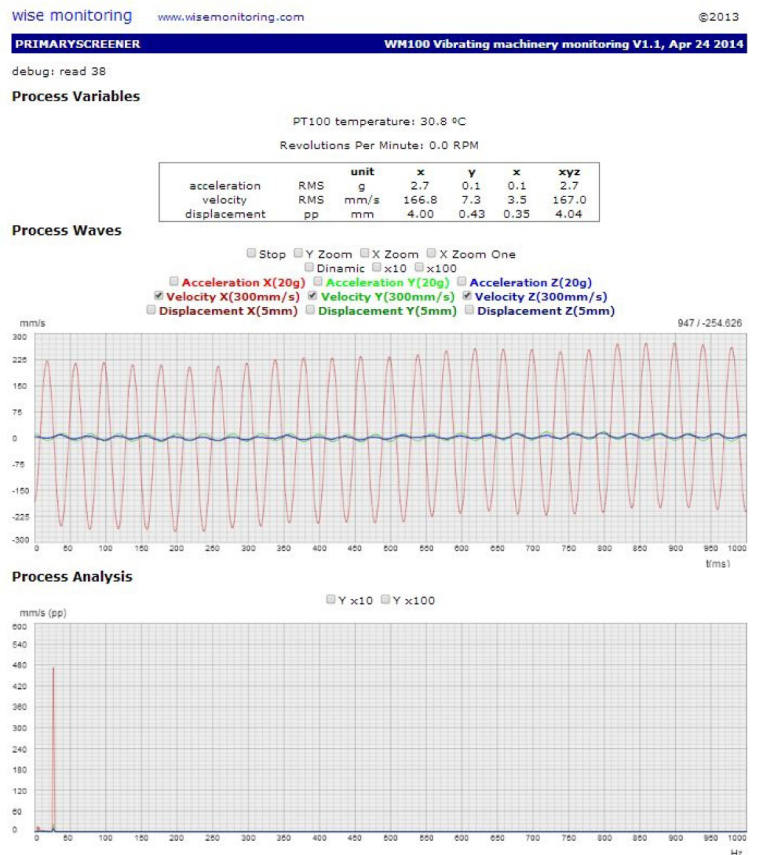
wise monitoring www.wisemonitoring.com ©2013

PRIMARYSCREENER WM100 Vibrating machinery monitoring V1.1, Apr 24 2014

debug: read 38

Process Variables

PT100 temperature: 30.8 ºC

Revolutions Per Minute: 0.0 RPM

| | | unit | x | y | x | xyz |
|---|---|---|---|---|---|---|
| acceleration | RMS | g | 2.7 | 0.1 | 0.1 | 2.7 |
| velocity | RMS | mm/s | 166.8 | 7.3 | 3.5 | 167.0 |
| displacement | pp | mm | 4.00 | 0.43 | 0.35 | 4.04 |

Process Waves

Stop Y Zoom X Zoom X Zoom One
Dinamic x10 x100
Acceleration X(20g) Acceleration Y(20g) Acceleration Z(20g)
Velocity X(300mm/s) Velocity Y(300mm/s) Velocity Z(300mm/s)
Displacement X(5mm) Displacement Y(5mm) Displacement Z(5mm)

mm/s 947 / -254.626

300 225 150 75 0 -75 -150 -225 -300

0 50 100 150 200 250 300 350 400 450 500 550 600 650 700 750 800 850 900 950 1000

t(ms)

Process Analysis

Y x10 Y x100

mm/s (pp)

600 540 480 420 360 300 240 180 120 60 0

0 50 100 150 200 250 300 350 400 450 500 550 600 650 700 750 800 850 900 950 1000

Hz